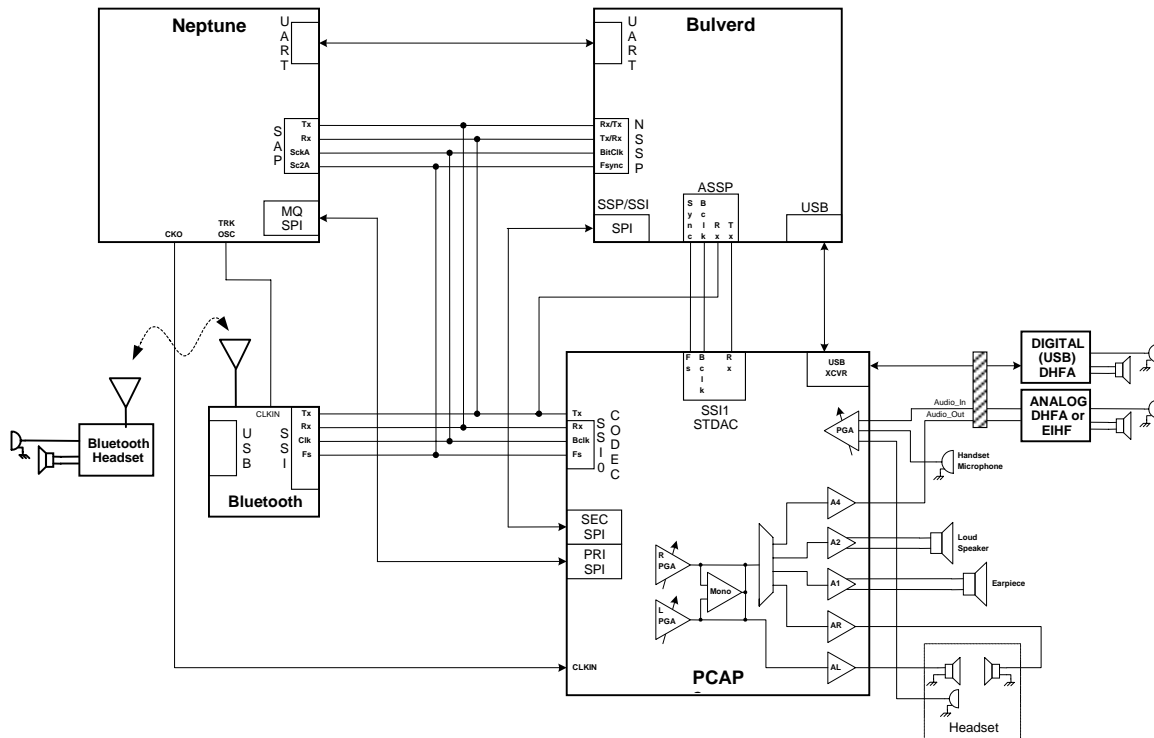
Neptune

U
A
R
T

S
A
P

Tx
Rx
SckA
Sc2A

MQ
SPI

CKO

TRK
OSC

Bulverd

U
A
R
T

Rx/Tx
Tx/Rx
BitClk
Fsync

N
S
S
P

SSP/SSI
SPI

ASSP
S y n c
B c l k
R x
T x

USB

Bluetooth
Headset

CLKIN
U
S
B
S
S
I
Tx
Rx
Clk
Fs

Bluetooth

Tx
Rx
Bclk
Fs
S
S
I
0
C
O
D
E
C

F s
B c l k
R x

SSI1
STDAC

USB
XCVR

PGA

SEC
SPI

PRI
SPI

R
PGA

Mono

L
PGA

A4
A2
A1
AR
AL

CLKIN

PCAP

DIGITAL
(USB)
DHFA

Audio_In
Audio_Out

ANALOG
DHFA or
EIHF

Handset
Microphone

Loud
Speaker

Earpiece

Headset